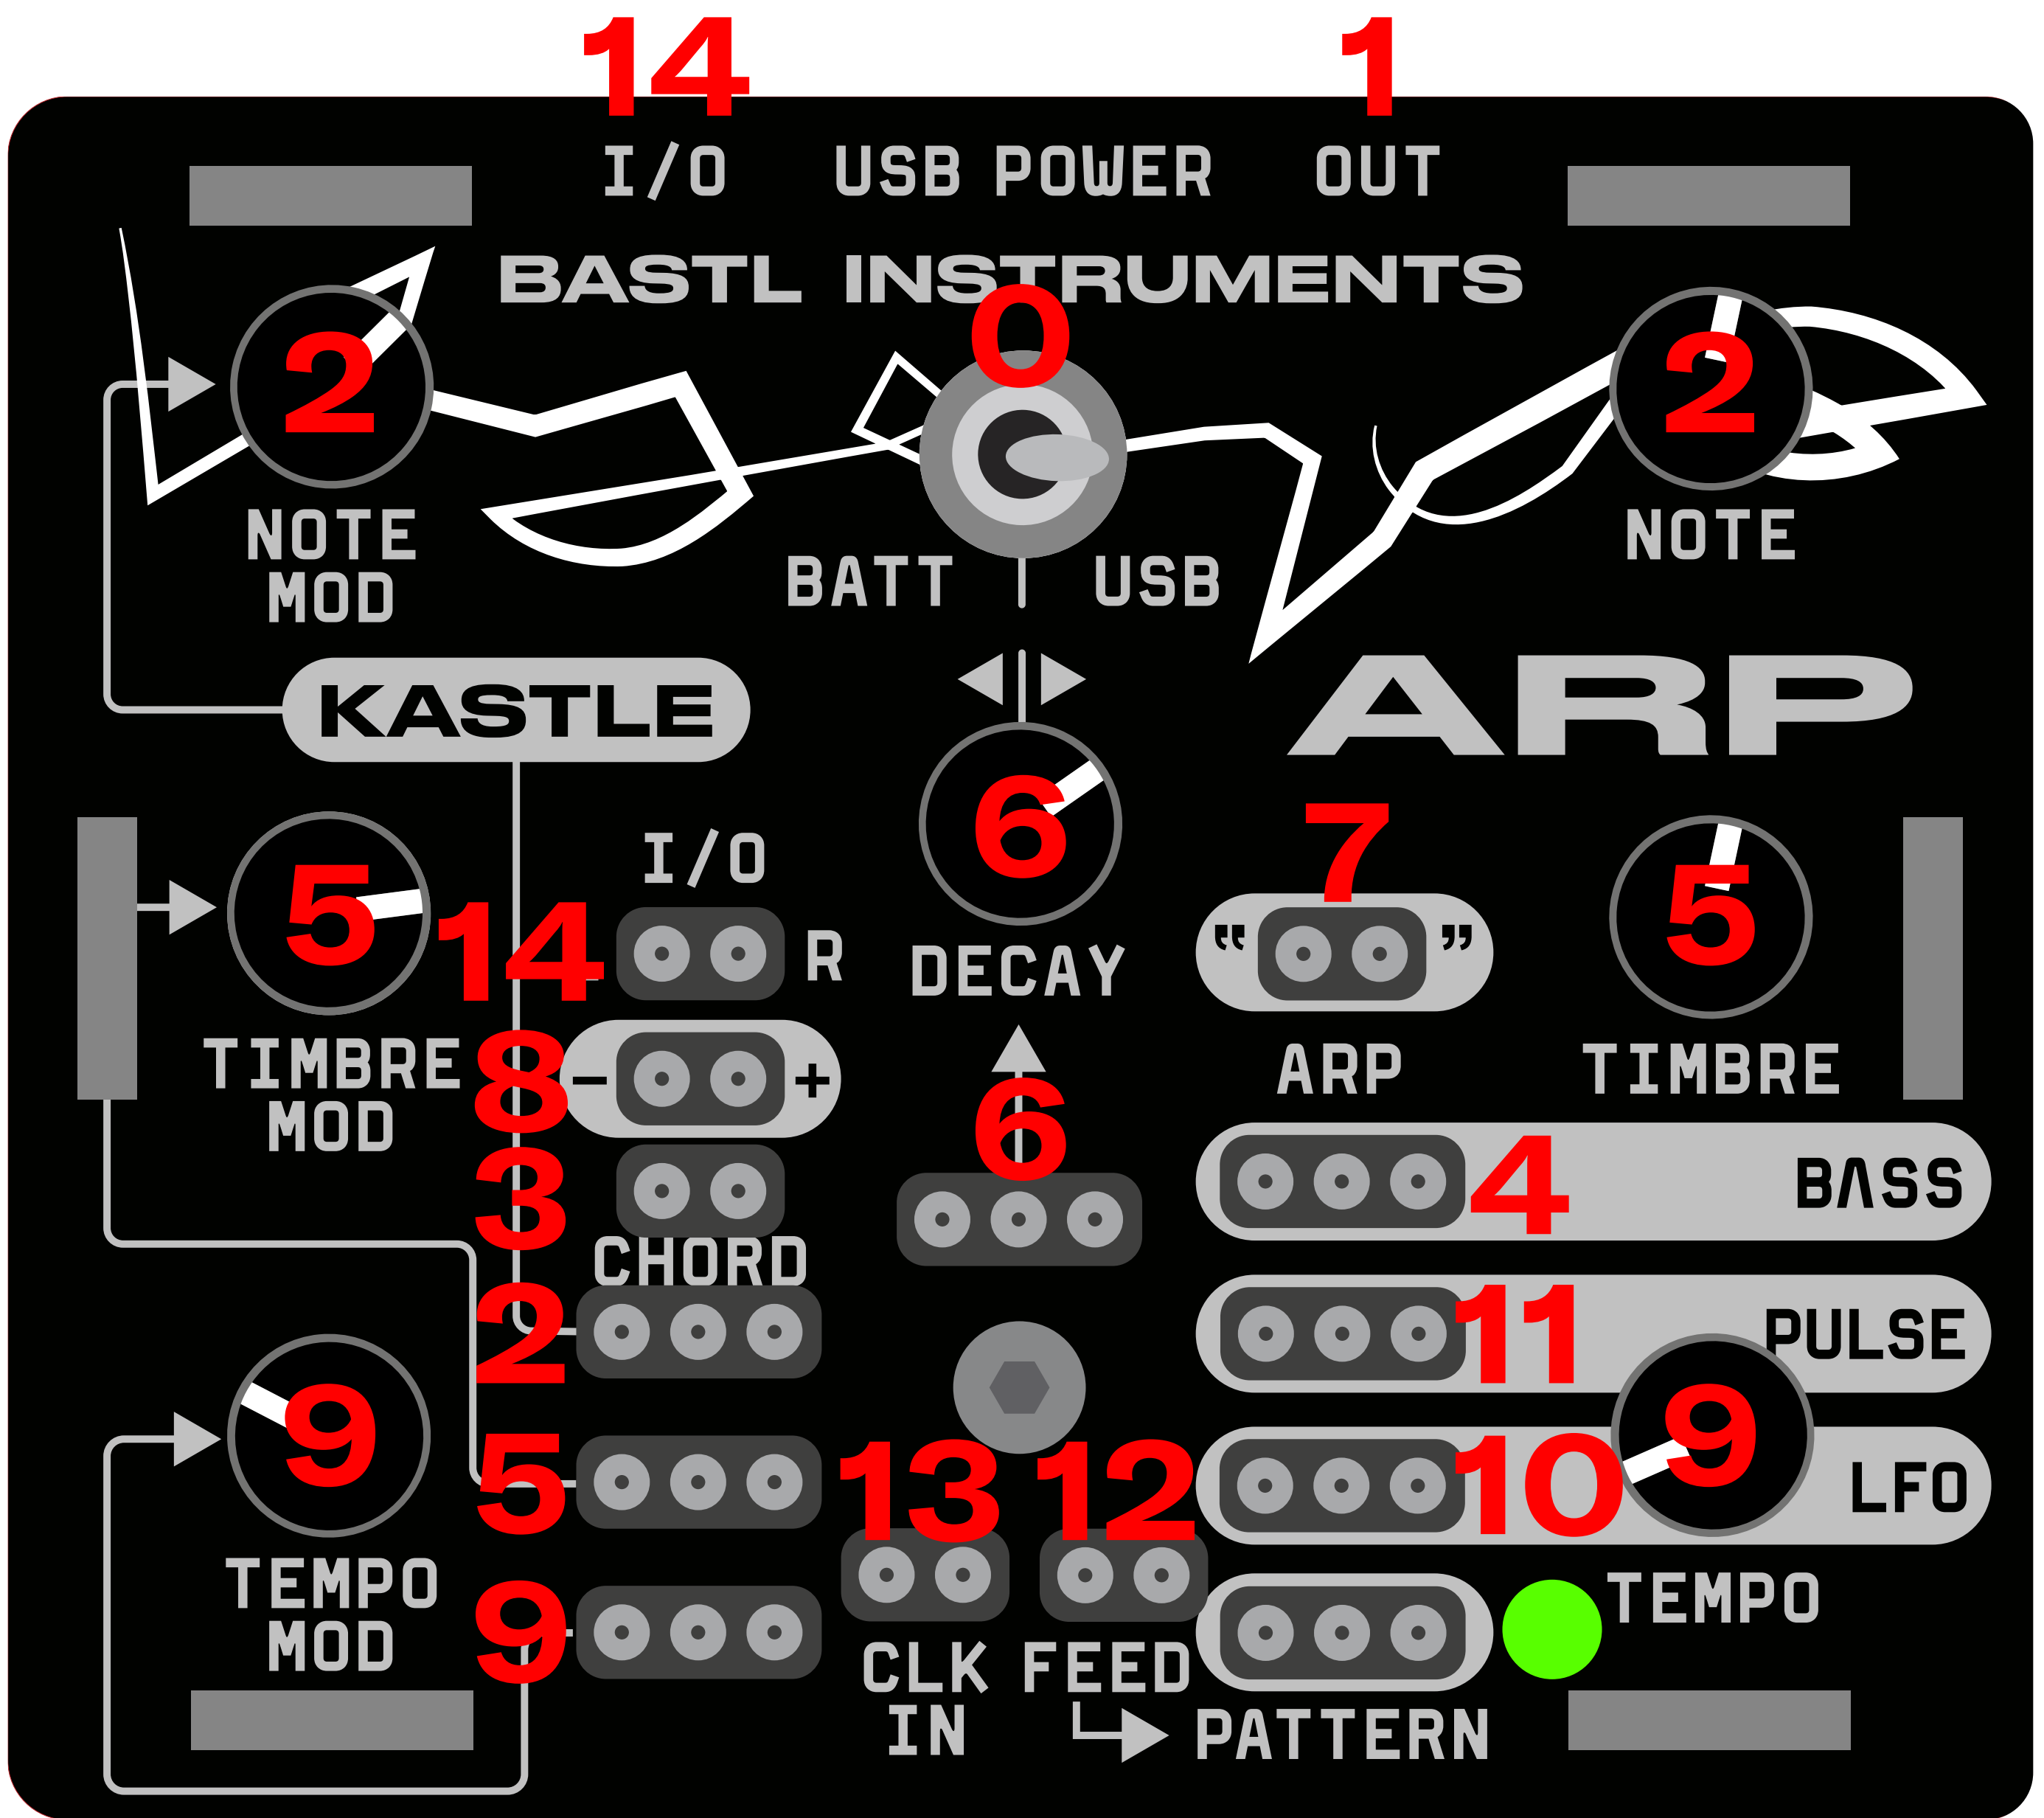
14 1
I/O USB POWER OUT
BASTL INSTRUMENTS
2 0 2
NOTE MOD
BATT USB
NOTE
KASTLE
ARP
6
7
I/O
5 14 R DECAY " " 5
TIMBRE MOD 8 − + ARP TIMBRE
6
3 4 BASS
CHORD
2 11 PULSE
9 9
5 13 12 10 LFO
TEMPO MOD
9 TEMPO
CLK IN FEED
PATTERN